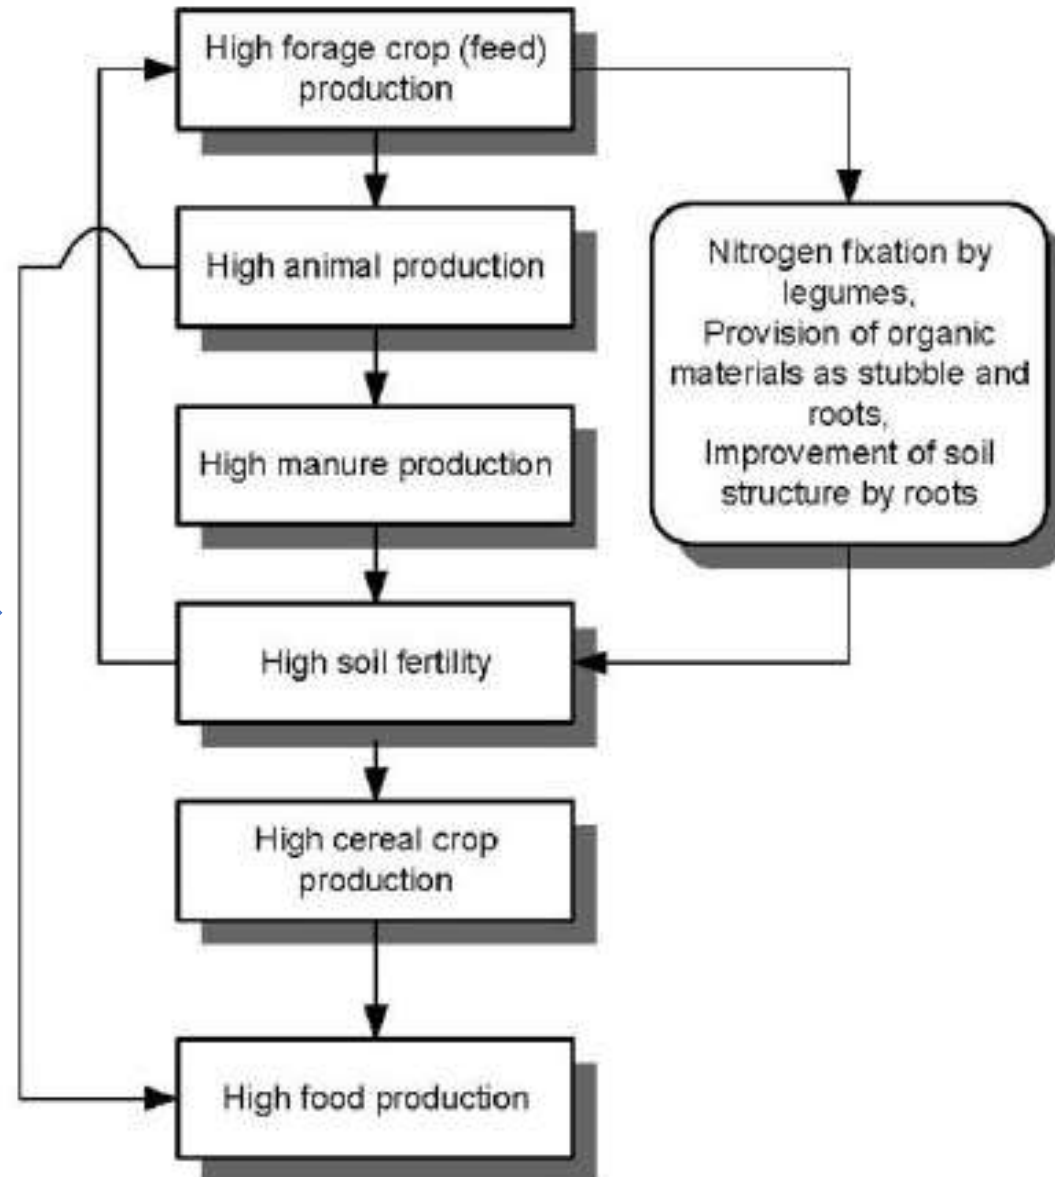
High forage crop (feed) production

High animal production

High manure production

High soil fertility

High cereal crop production

High food production

Nitrogen fixation by legumes,
Provision of organic materials as stubble and roots,
Improvement of soil structure by roots